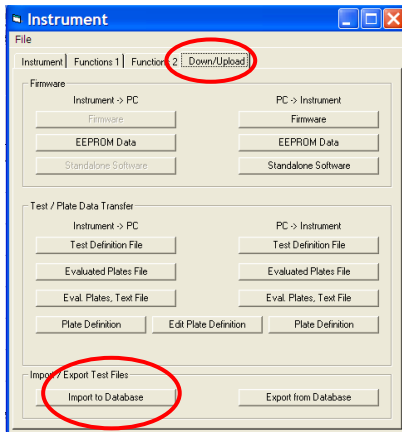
Instrument

File

Instrument | Functions 1 | Functions 2 | Down/Upload

Firmware

Instrument -> PC

PC -> Instrument

Firmware

Firmware

EEPROM Data

EEPROM Data

Standalone Software

Standalone Software

Test / Plate Data Transfer

Instrument -> PC

PC -> Instrument

Test Definition File

Test Definition File

Evaluated Plates File

Evaluated Plates File

Eval. Plates, Text File

Eval. Plates, Text File

Plate Definition

Edit Plate Definition

Plate Definition

Import / Export Test Files

Import to Database

Export from Database